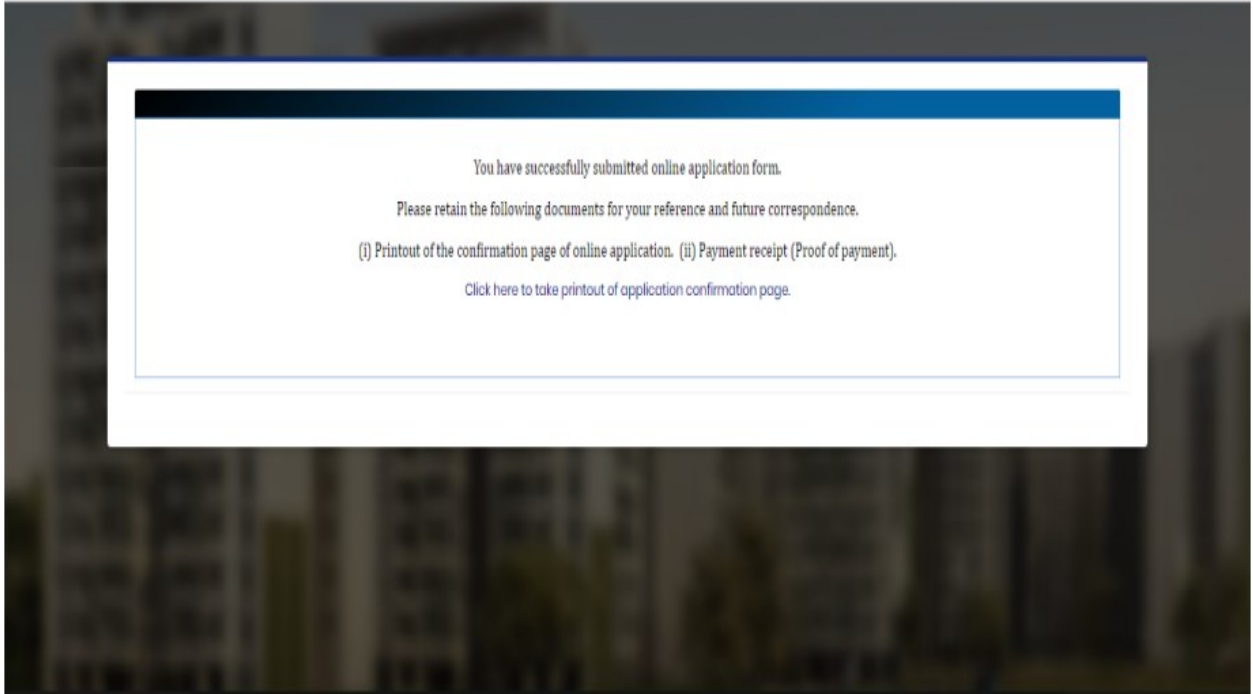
You have successfully submitted online application form.

Please retain the following documents for your reference and future correspondence.

(i) Printout of the confirmation page of online application. (ii) Payment receipt (Proof of payment).

Click here to take printout of application confirmation page.